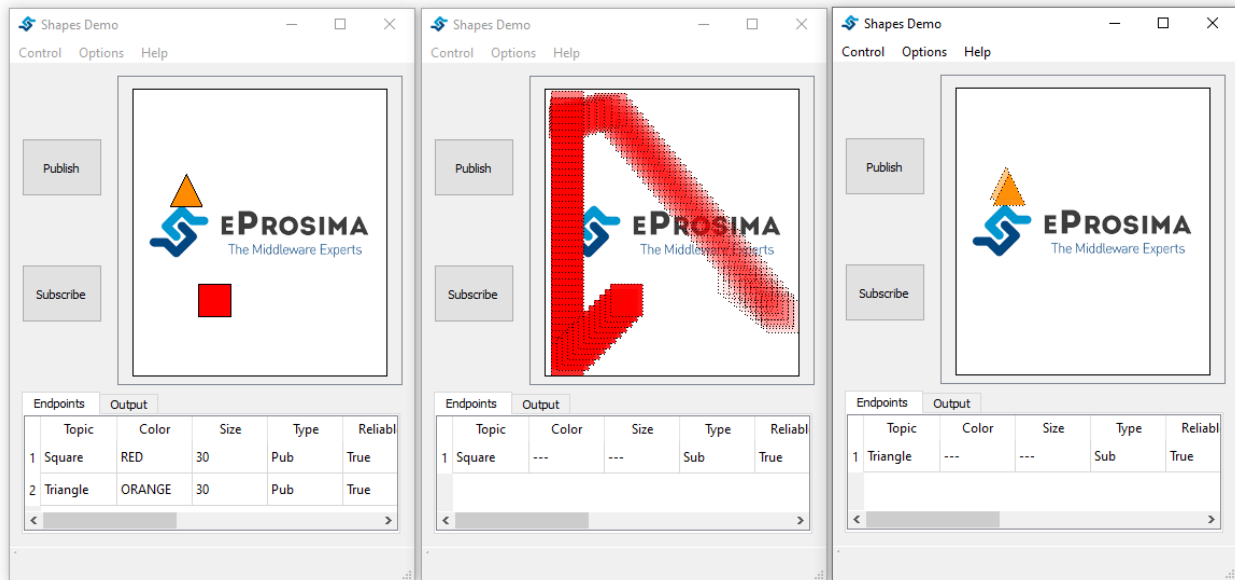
Shapes Demo

Control Options Help

Publish

Subscribe

eProsima
The Middleware Experts

Endpoints Output

| | Topic | Color | Size | Type | Reliabl |
|---|---|---|---|---|---|
| 1 | Square | RED | 30 | Pub | True |
| 2 | Triangle | ORANGE | 30 | Pub | True |

Shapes Demo

Control Options Help

Publish

Subscribe

eProsima
The Middleware Experts

Endpoints Output

| | Topic | Color | Size | Type | Reliabl |
|---|---|---|---|---|---|
| 1 | Square | --- | --- | Sub | True |

Shapes Demo

Control Options Help

Publish

Subscribe

eProsima
The Middleware Experts

Endpoints Output

| | Topic | Color | Size | Type | Reliabl |
|---|---|---|---|---|---|
| 1 | Triangle | --- | --- | Sub | True |